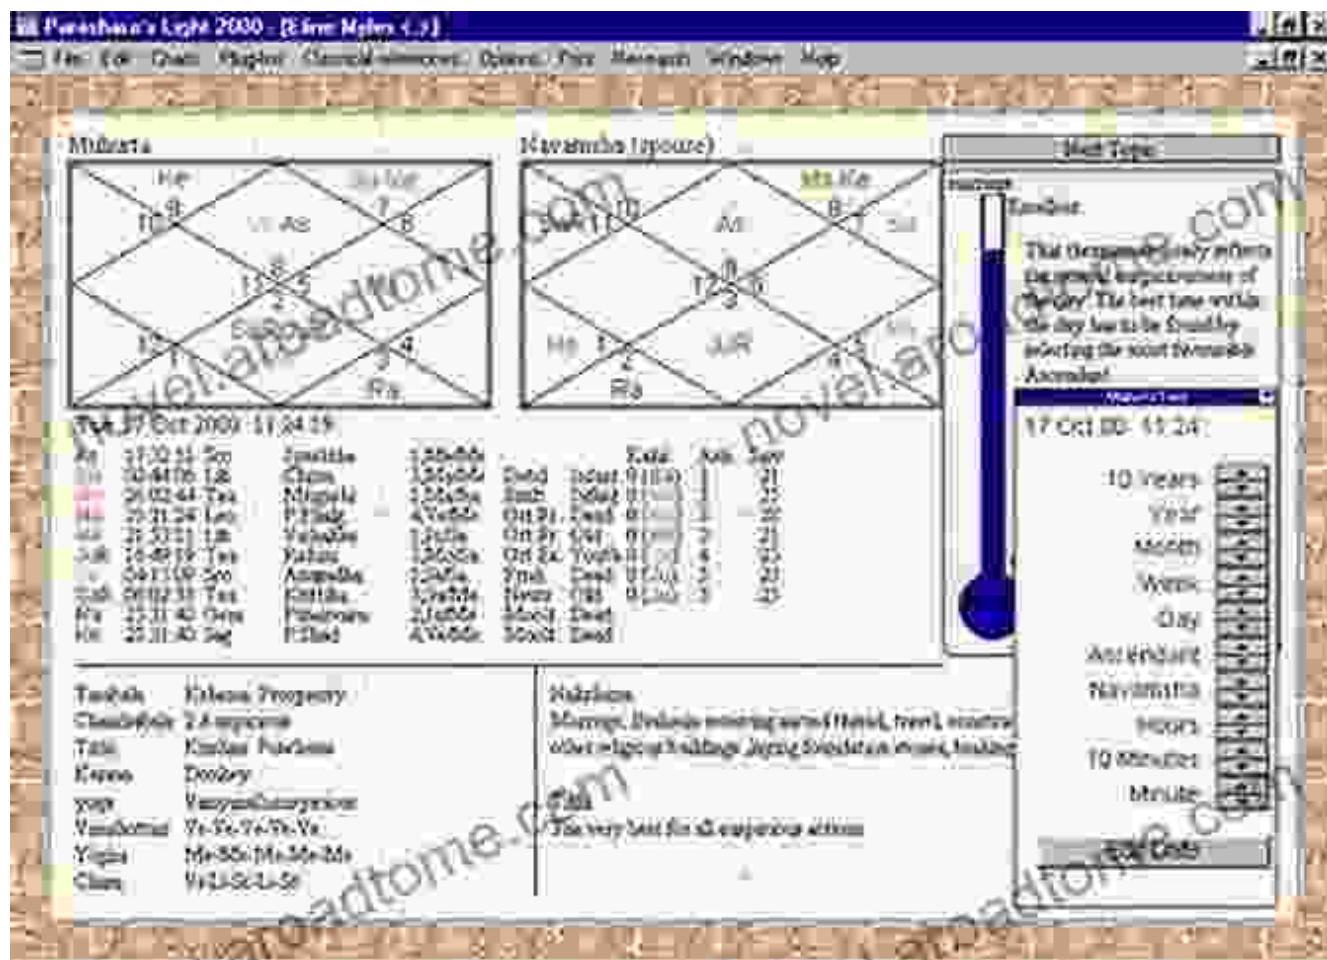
Parashara's Light 2000 - [Eleni Mehes (...)]
File Edit Chart Mapline Classical references Options Print Research Windows Help

Muhurta
Ke 10 9 Ve As 7 8 11 6 5 2 3 Su Mo 12 1 4 Ra

Navamsha (spouse)
Ma Ke 10 11 As 8 7 12 9 6 3 Ju R 1 2 4 5 Ra

Tue 17 Oct 2000 17:24:19
As 17:32:51 Sco
Ra 23:31:42 Gem
Ke 23:31:42 Sag

Next Time
Excellent
This time generally reflects the general auspiciousness of the day. The best time within the day has to be found by selecting the most favorable Ascendant.

17 Oct 00 17:24
10 Years
Year
Month
Week
Day
Ascendant
Navamsha
Hours
10 Minutes
Minute

Tarabala
Chandrabala
Tithi
Karana
Yoga

Nakshatra
Marriage, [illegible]

The very best for all auspicious actions

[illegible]

novelaroadtome.com